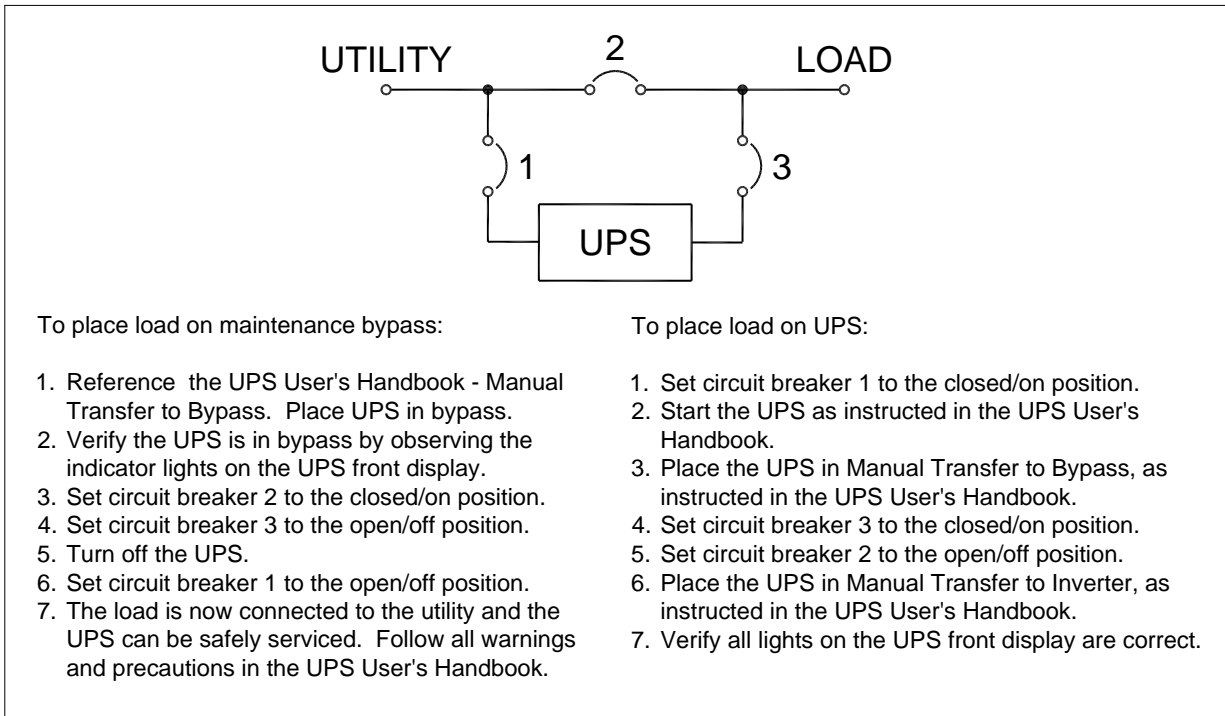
UTILITY

2

LOAD

1

3

UPS

To place load on maintenance bypass:

1. Reference the UPS User's Handbook - Manual Transfer to Bypass. Place UPS in bypass.
2. Verify the UPS is in bypass by observing the indicator lights on the UPS front display.
3. Set circuit breaker 2 to the closed/on position.
4. Set circuit breaker 3 to the open/off position.
5. Turn off the UPS.
6. Set circuit breaker 1 to the open/off position.
7. The load is now connected to the utility and the UPS can be safely serviced. Follow all warnings and precautions in the UPS User's Handbook.

To place load on UPS:

1. Set circuit breaker 1 to the closed/on position.
2. Start the UPS as instructed in the UPS User's Handbook.
3. Place the UPS in Manual Transfer to Bypass, as instructed in the UPS User's Handbook.
4. Set circuit breaker 3 to the closed/on position.
5. Set circuit breaker 2 to the open/off position.
6. Place the UPS in Manual Transfer to Inverter, as instructed in the UPS User's Handbook.
7. Verify all lights on the UPS front display are correct.